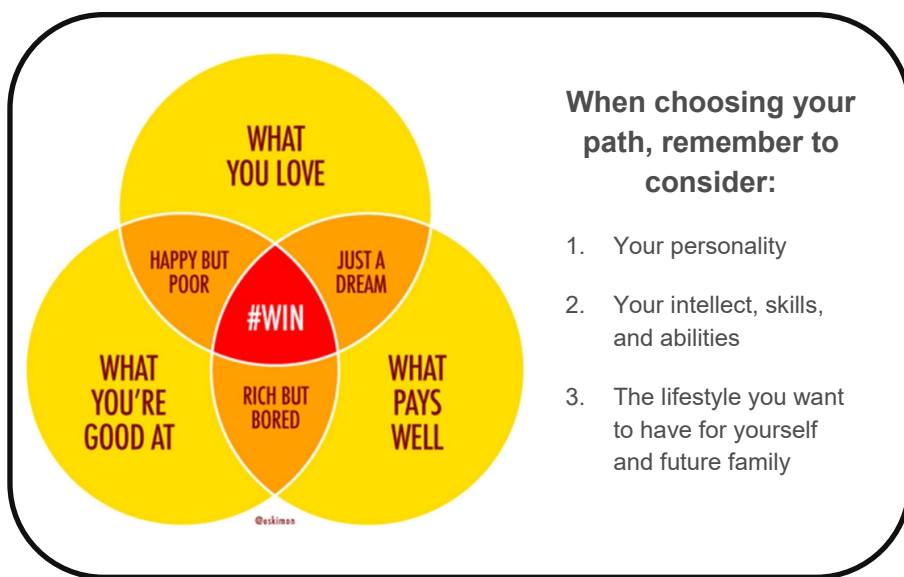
WHAT YOU LOVE

HAPPY BUT POOR

JUST A DREAM

#WIN

WHAT YOU'RE GOOD AT

RICH BUT BORED

WHAT PAYS WELL

@eskimon

When choosing your path, remember to consider:

1. Your personality

2. Your intellect, skills, and abilities

3. The lifestyle you want to have for yourself and future family